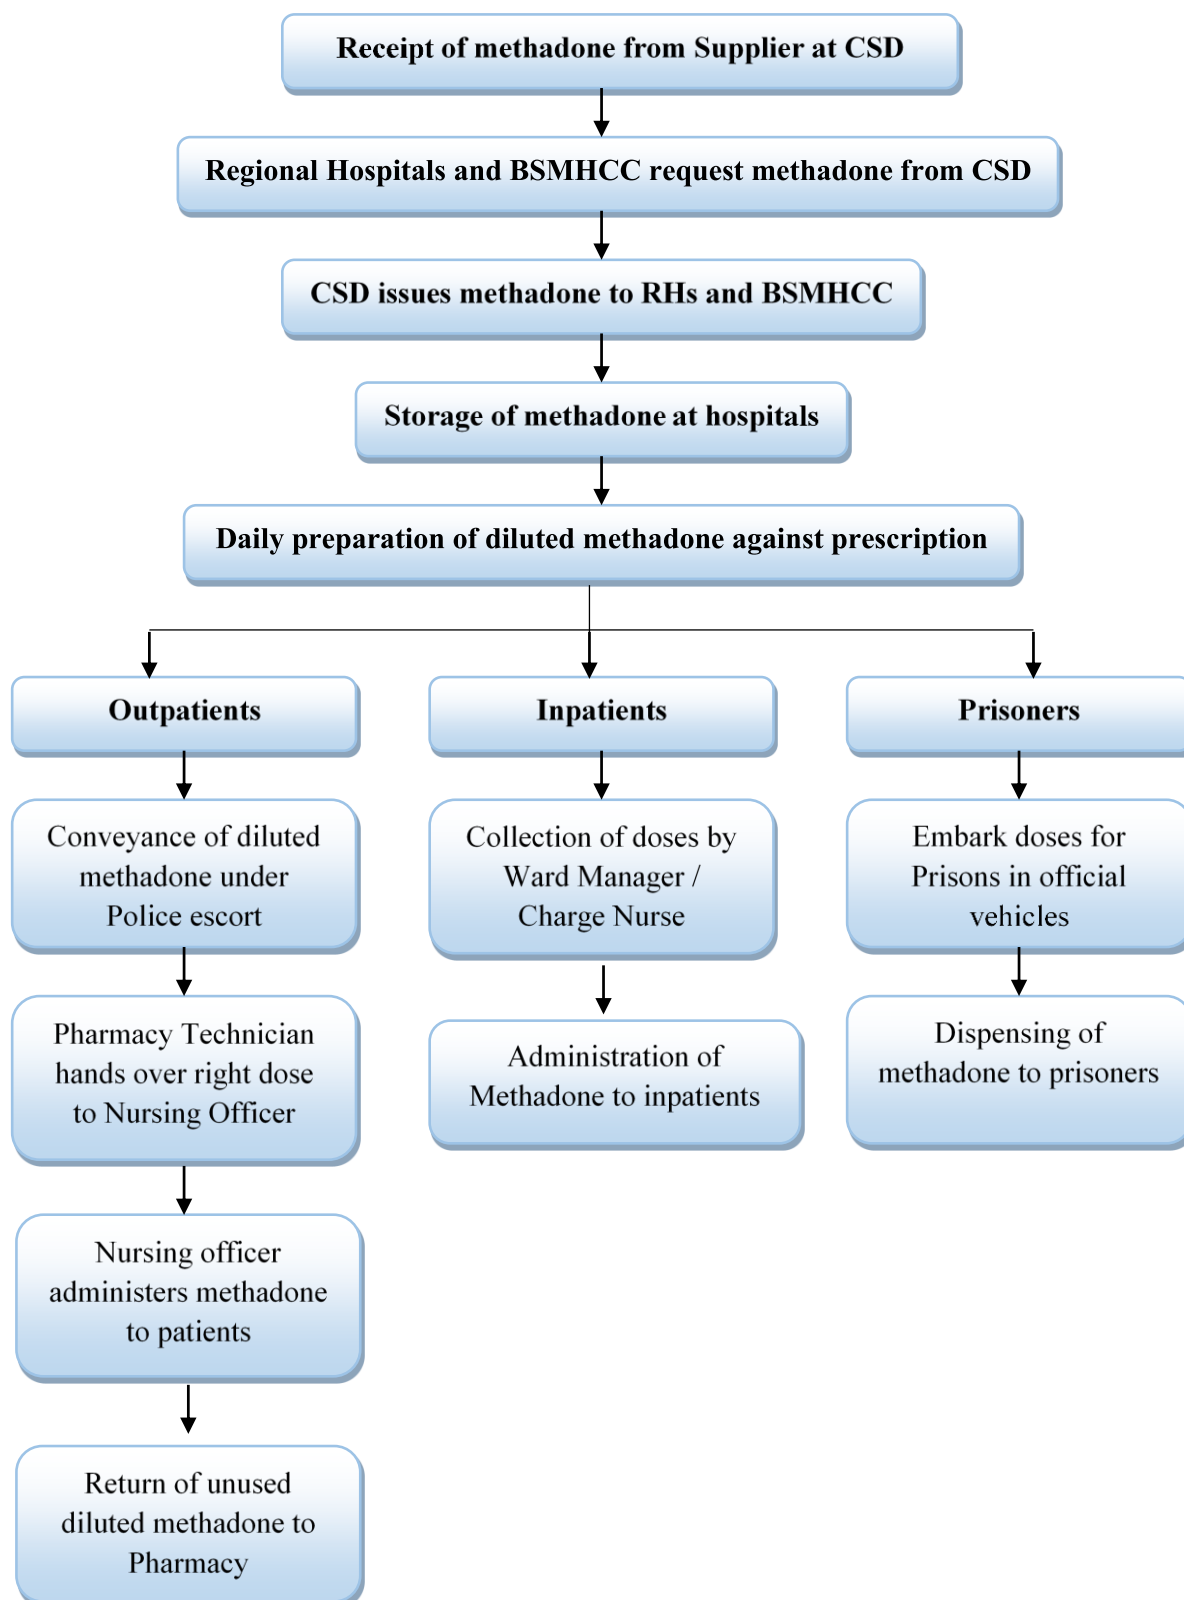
Receipt of methadone from Supplier at CSD

Regional Hospitals and BSMHCC request methadone from CSD

CSD issues methadone to RHs and BSMHCC

Storage of methadone at hospitals

Daily preparation of diluted methadone against prescription

Outpatients

Conveyance of diluted methadone under Police escort

Pharmacy Technician hands over right dose to Nursing Officer

Nursing officer administers methadone to patients

Return of unused diluted methadone to Pharmacy

Inpatients

Collection of doses by Ward Manager / Charge Nurse

Administration of Methadone to inpatients

Prisoners

Embark doses for Prisons in official vehicles

Dispensing of methadone to prisoners